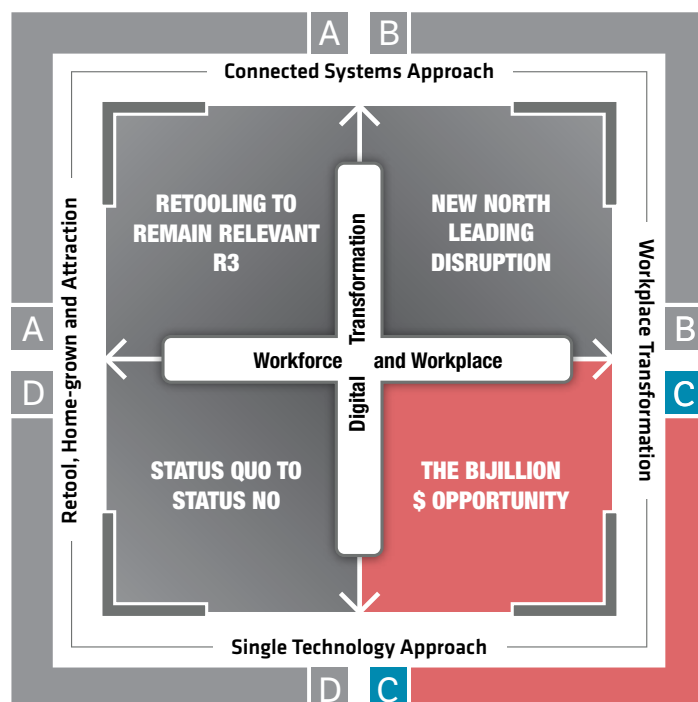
A B

Connected Systems Approach

Retool, Home-grown and Attraction

Workplace Transformation

RETOOLING TO REMAIN RELEVANT R3

NEW NORTH LEADING DISRUPTION

Digital Transformation

Workforce and Workplace

STATUS QUO TO STATUS NO

THE BIJILLION $ OPPORTUNITY

A B

D C

Single Technology Approach

D C